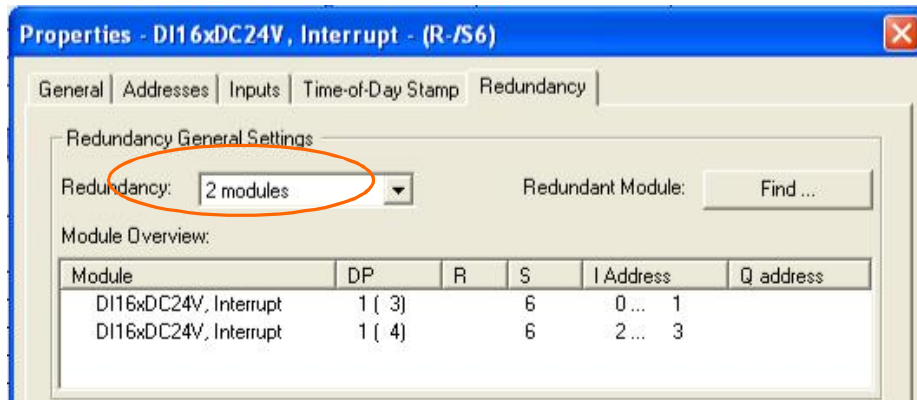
Properties - DI16xDC24V, Interrupt - (R-/S6)

General | Addresses | Inputs | Time-of-Day Stamp | Redundancy

Redundancy General Settings

Redundancy: 2 modules

Redundant Module: Find ...

Module Overview:

| Module | DP | R | S | I Address | Q address |
|---|---|---|---|---|---|
| DI16xDC24V, Interrupt | 1 ( 3) | | 6 | 0 ... 1 | |
| DI16xDC24V, Interrupt | 1 ( 4) | | 6 | 2 ... 3 | |